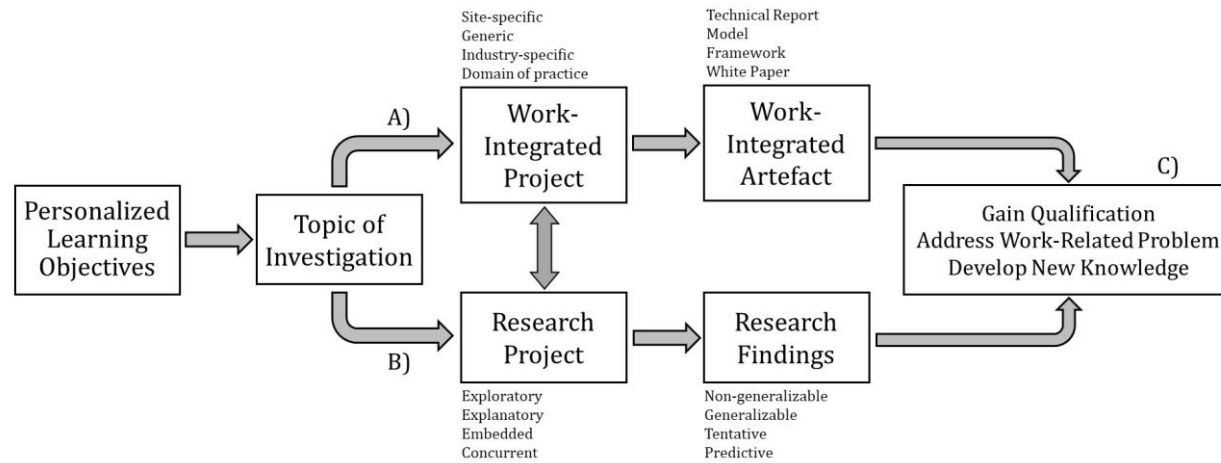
Personalized Learning Objectives

Topic of Investigation

A)

Site-specific
Generic
Industry-specific
Domain of practice

Work-Integrated Project

Technical Report
Model
Framework
White Paper

Work-Integrated Artefact

C)

Gain Qualification
Address Work-Related Problem
Develop New Knowledge

B)

Research Project

Exploratory
Explanatory
Embedded
Concurrent

Research Findings

Non-generalizable
Generalizable
Tentative
Predictive